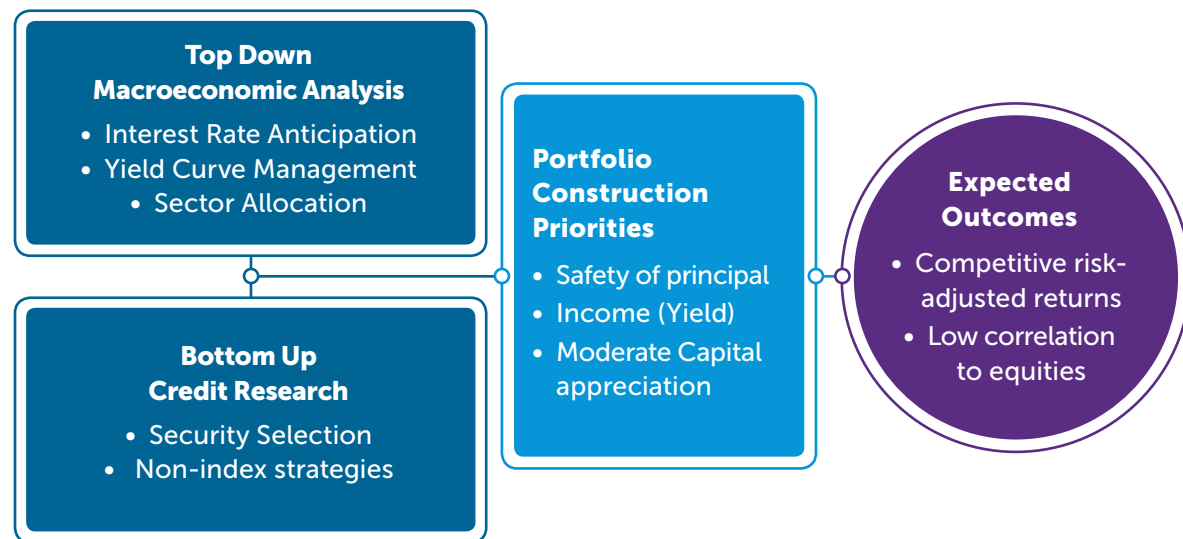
Top Down
Macroeconomic Analysis

• Interest Rate Anticipation
• Yield Curve Management
• Sector Allocation

Bottom Up
Credit Research

• Security Selection
• Non-index strategies

Portfolio Construction Priorities

• Safety of principal
• Income (Yield)
• Moderate Capital appreciation

Expected Outcomes

• Competitive risk-adjusted returns
• Low correlation to equities